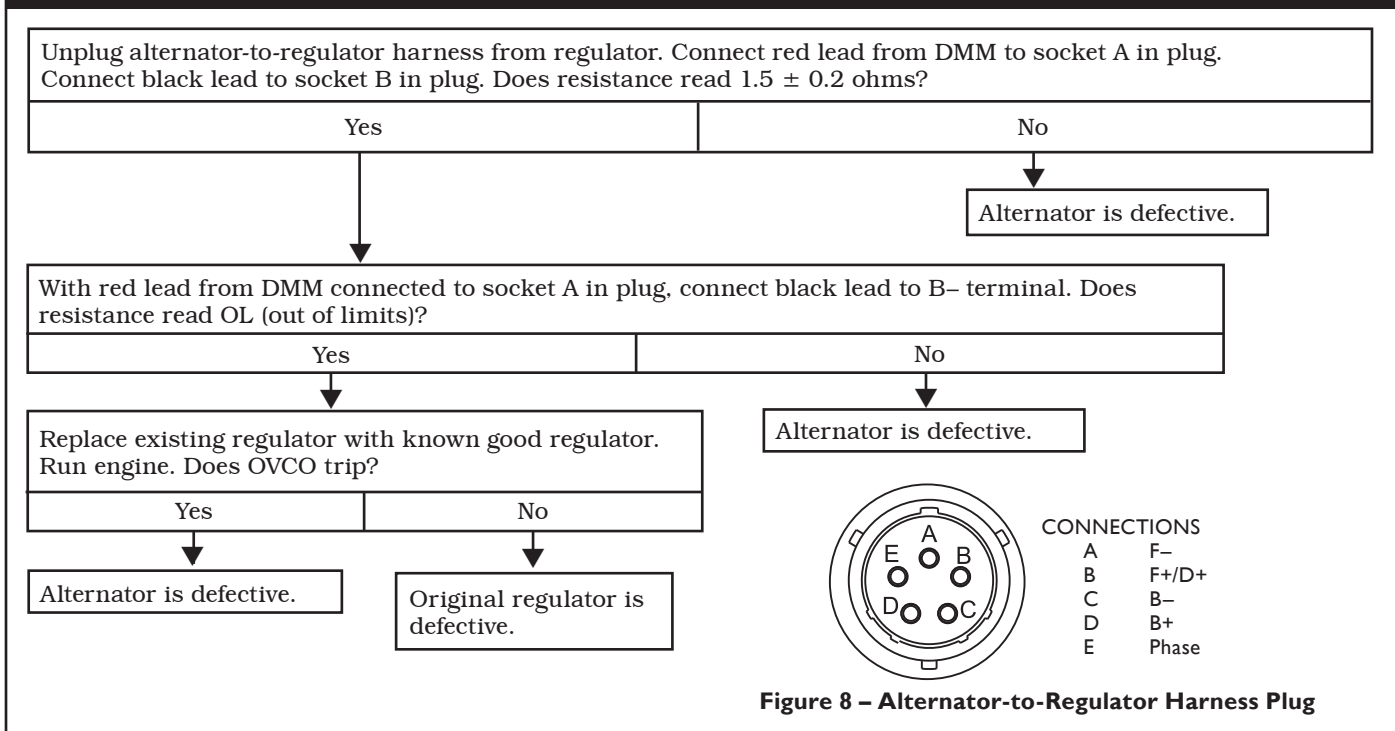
Unplug alternator-to-regulator harness from regulator. Connect red lead from DMM to socket A in plug. Connect black lead to socket B in plug. Does resistance read 1.5 ± 0.2 ohms?

Yes

No

Alternator is defective.

With red lead from DMM connected to socket A in plug, connect black lead to B– terminal. Does resistance read OL (out of limits)?

Yes

No

Replace existing regulator with known good regulator. Run engine. Does OVCO trip?

Alternator is defective.

Yes

No

Alternator is defective.

Original regulator is defective.

A
E
B
D
C

CONNECTIONS
| | |
|---|---|
| A | F– |
| B | F+/D+ |
| C | B– |
| D | B+ |
| E | Phase |

Figure 8 – Alternator-to-Regulator Harness Plug